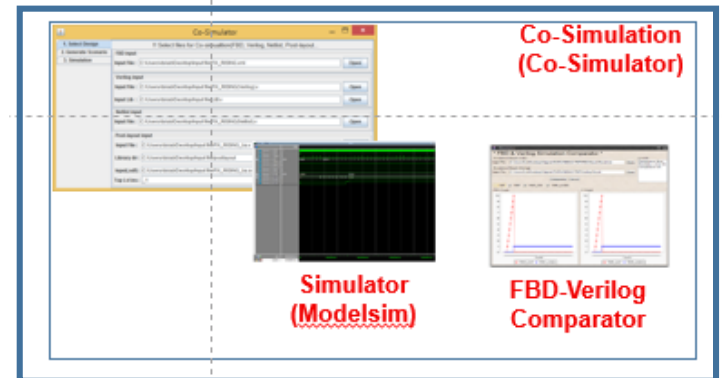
Co-Simulation (Co-Simulator)

Co-Simulator

1. Select Design
2. Generate Testbench
3. Simulation

FBD Input
Input File
Open

Verilog Input
Input File
Open
Input Lib
Open

Netlist Input
Input File
Open

Post-layout Input
Input File
Library lib
Input(.sdf)
Top Entity

Simulator (Modelsim)

FBD-Verilog Comparator